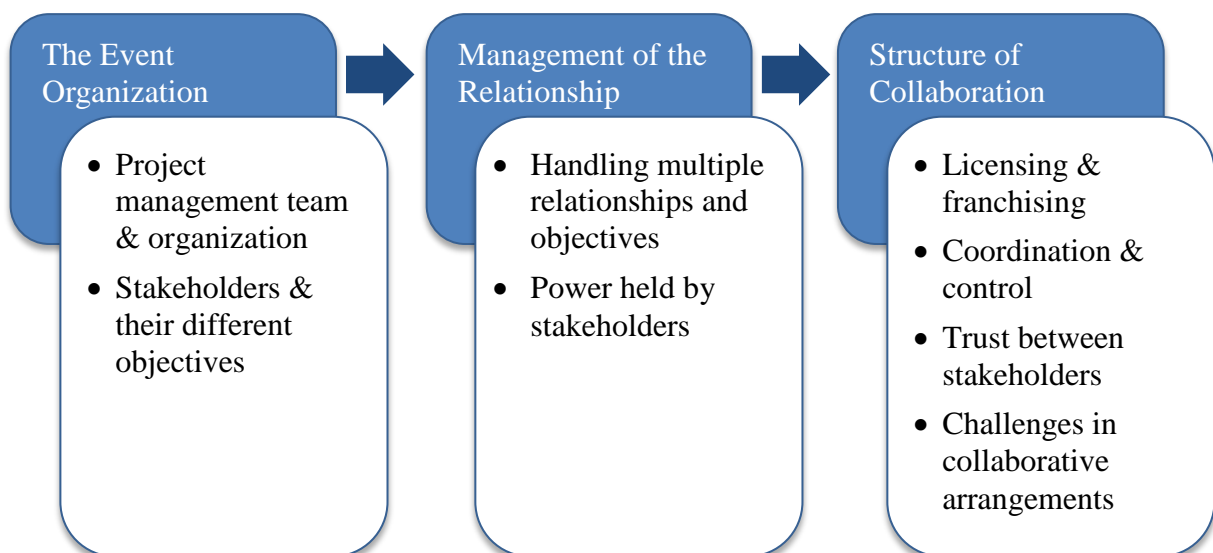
The Event Organization

- Project management team & organization
- Stakeholders & their different objectives

Management of the Relationship

- Handling multiple relationships and objectives
- Power held by stakeholders

Structure of Collaboration

- Licensing & franchising
- Coordination & control
- Trust between stakeholders
- Challenges in collaborative arrangements